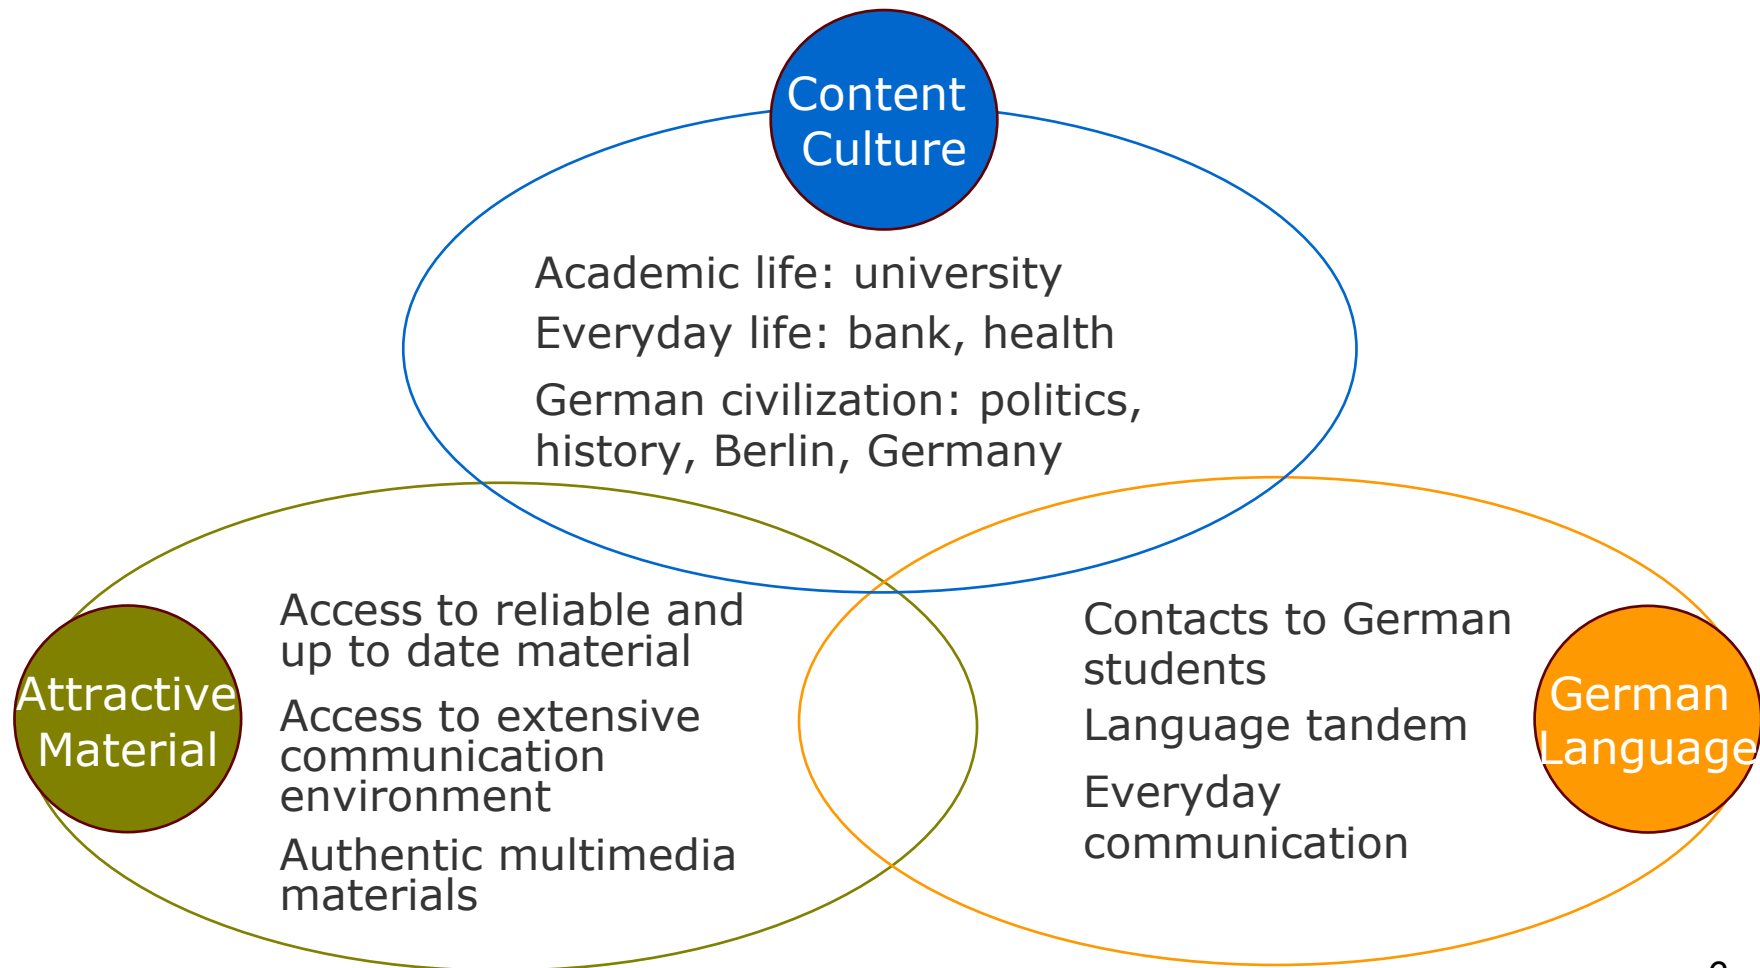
Content Culture

Academic life: university

Everyday life: bank, health

German civilization: politics, history, Berlin, Germany

Attractive Material

Access to reliable and up to date material

Access to extensive communication environment

Authentic multimedia materials

Contacts to German students

Language tandem

Everyday communication

German Language

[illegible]